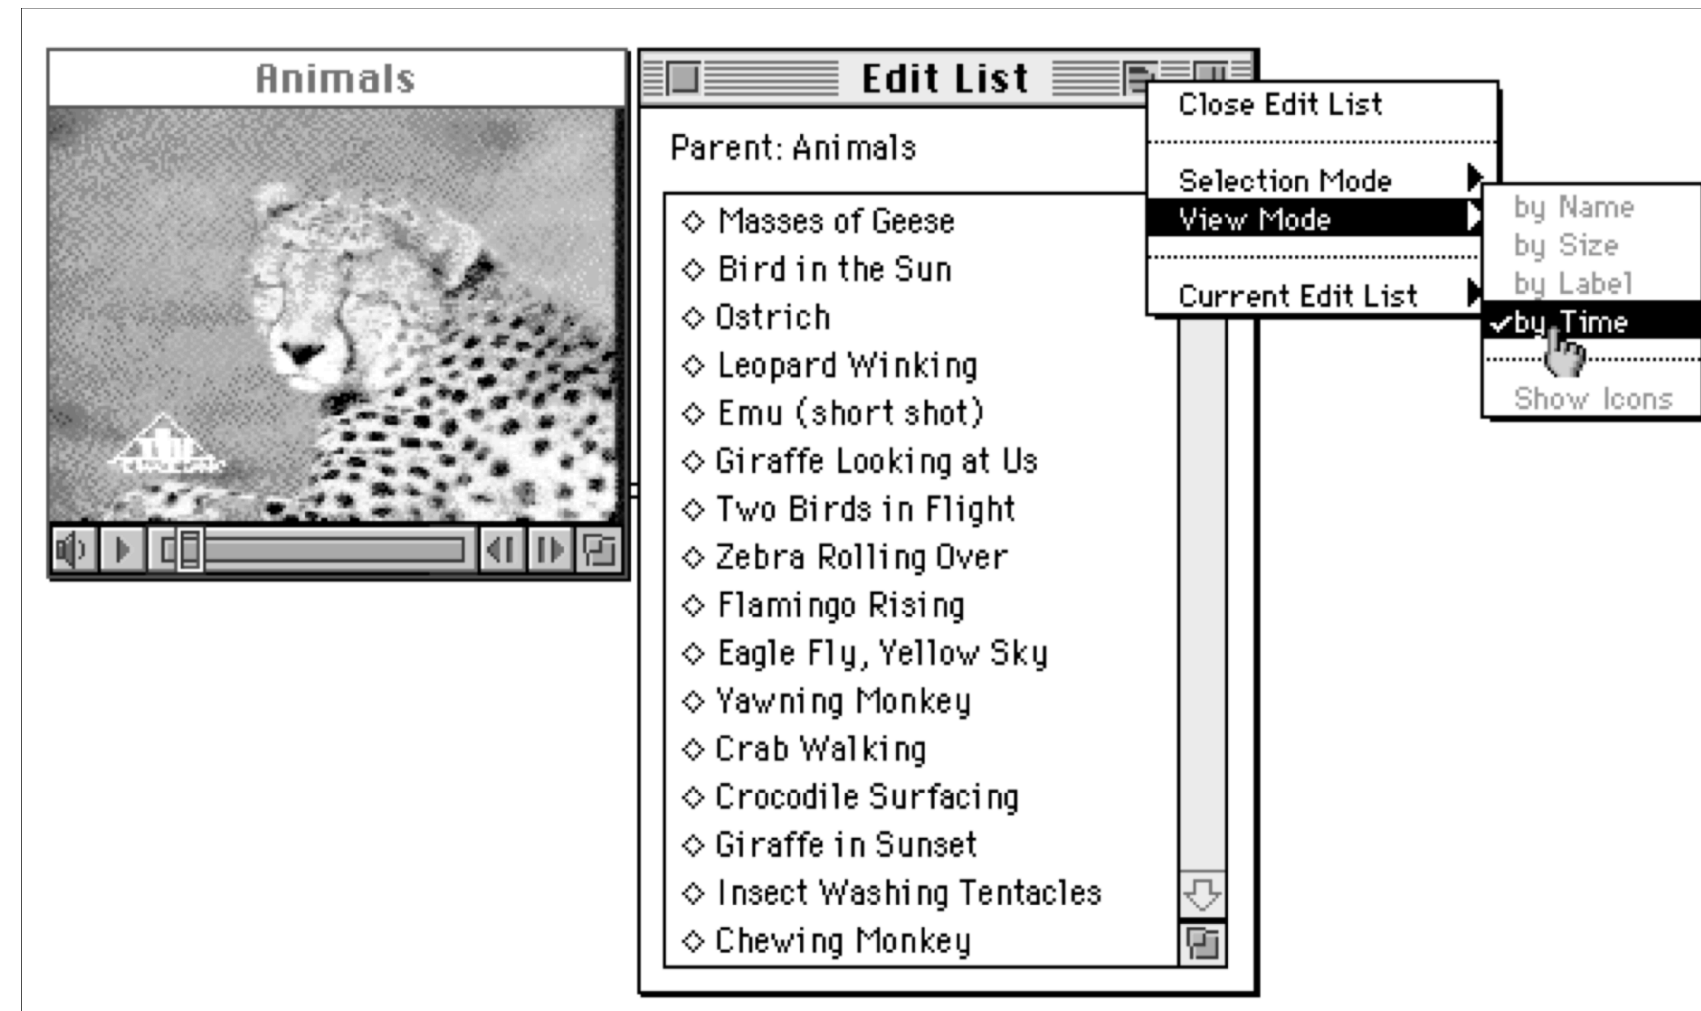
Animals

Edit List

Parent: Animals

◇ Masses of Geese
◇ Bird in the Sun
◇ Ostrich
◇ Leopard Winking
◇ Emu (short shot)
◇ Giraffe Looking at Us
◇ Two Birds in Flight
◇ Zebra Rolling Over
◇ Flamingo Rising
◇ Eagle Fly, Yellow Sky
◇ Yawning Monkey
◇ Crab Walking
◇ Crocodile Surfacing
◇ Giraffe in Sunset
◇ Insect Washing Tentacles
◇ Chewing Monkey

Close Edit List
Selection Mode
View Mode
Current Edit List

by Name
by Size
by Label
✓by Time
Show Icons